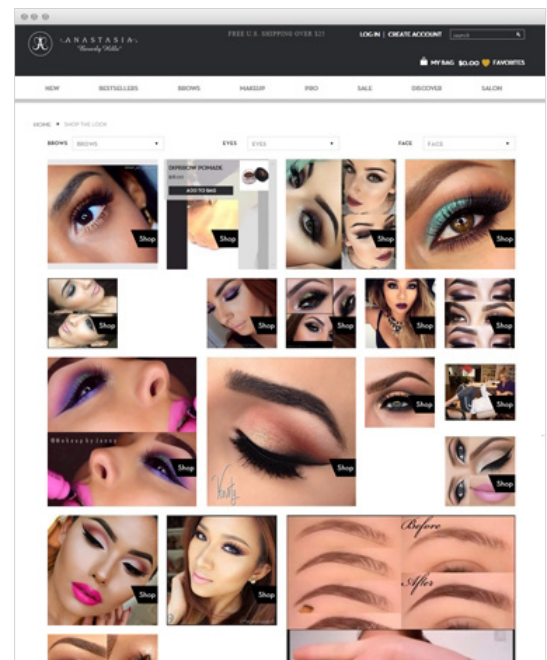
ANASTASIA Beverly Hills

FREE U.S. SHIPPING OVER $25

LOG IN | CREATE ACCOUNT search

MY BAG $0.00 FAVORITES

NEW BESTSELLERS BROWS MAKEUP PRO SALE DISCOVER SALON

HOME ▸ SHOP THE LOOK

BROWS BROWS

EYES EYES

FACE FACE

DIPBROW POMADE
$18.00
ADD TO BAG

Shop

Shop

Shop

Shop

Shop

Shop

Shop

Shop

Shop

@Makeupbyjenna

Shop

Shop

Shop

Shop

Shop

Shop

Shop

Before

After